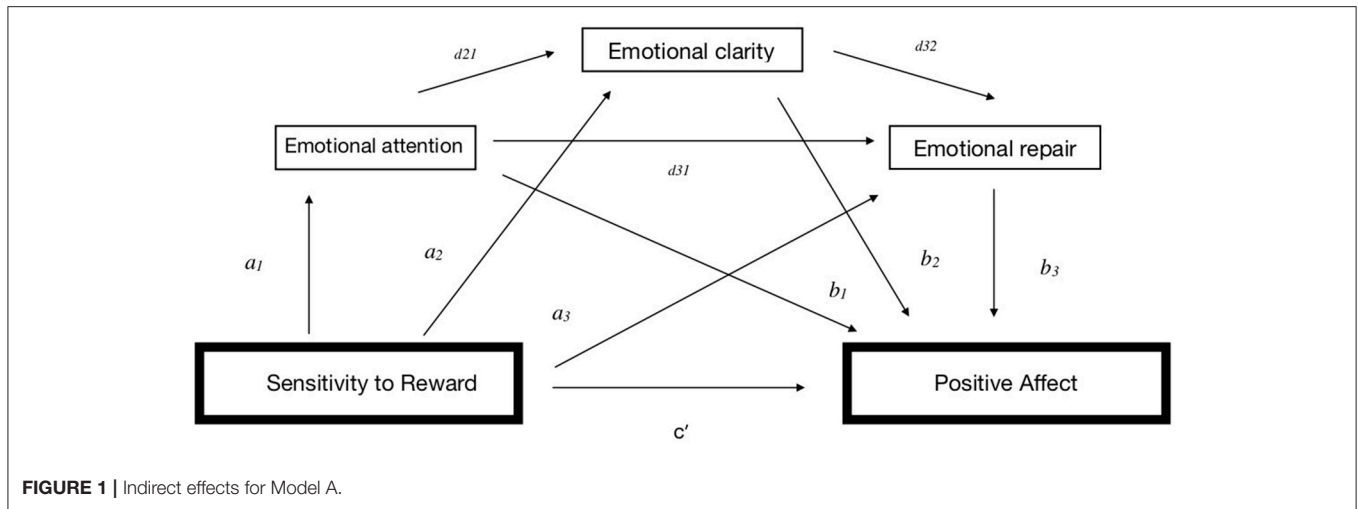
d21

Emotional clarity

d32

Emotional attention

Emotional repair

d31

$a_1$

$a_2$

$b_2$

$b_3$

$b_1$

$a_3$

Sensitivity to Reward

Positive Affect

c′

**FIGURE 1 |** Indirect effects for Model A.